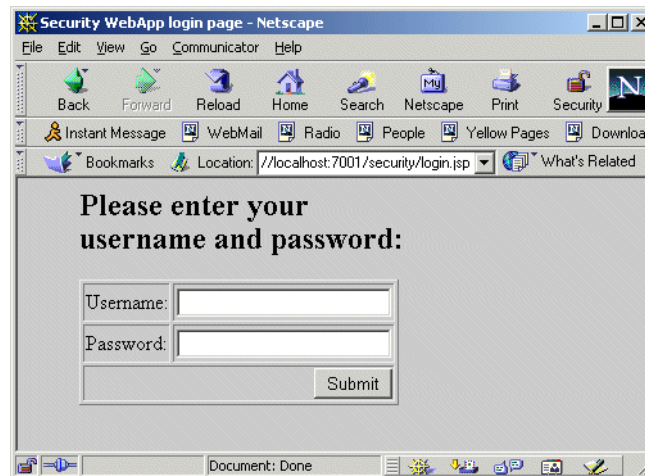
Security WebApp login page - Netscape

File Edit View Go Communicator Help

Back Forward Reload Home Search Netscape Print Security

Instant Message WebMail Radio People Yellow Pages Downloa

Bookmarks Location: //localhost:7001/security/login.jsp What's Related

Please enter your username and password:

| Username: | |
|---|---|
| Password: | |
| | Submit |

Document: Done